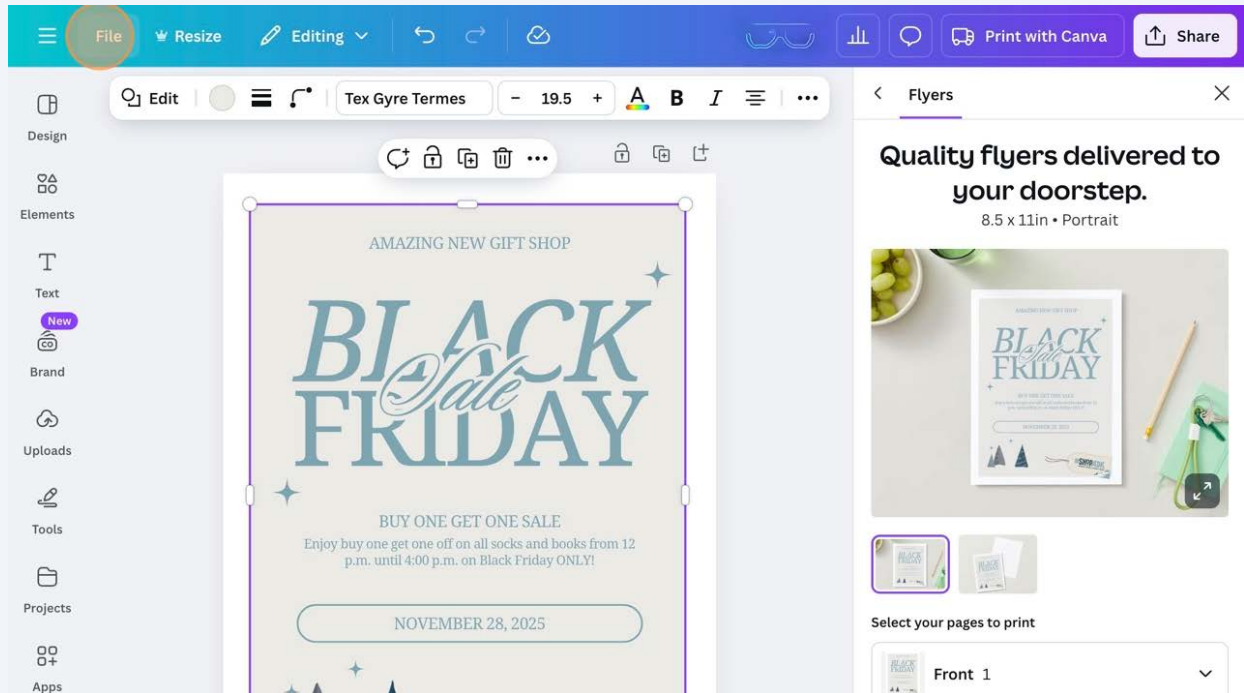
File Resize Editing Print with Canva Share

Edit Tex Gyre Termes – 19.5 + A B I

Design

Elements

Text

New

Brand

Uploads

Tools

Projects

Apps

AMAZING NEW GIFT SHOP

BLACK Sale FRIDAY

BUY ONE GET ONE SALE

Enjoy buy one get one off on all socks and books from 12 p.m. until 4:00 p.m. on Black Friday ONLY!

NOVEMBER 28, 2025

Flyers

Quality flyers delivered to your doorstep.

8.5 x 11in • Portrait

Select your pages to print

Front 1